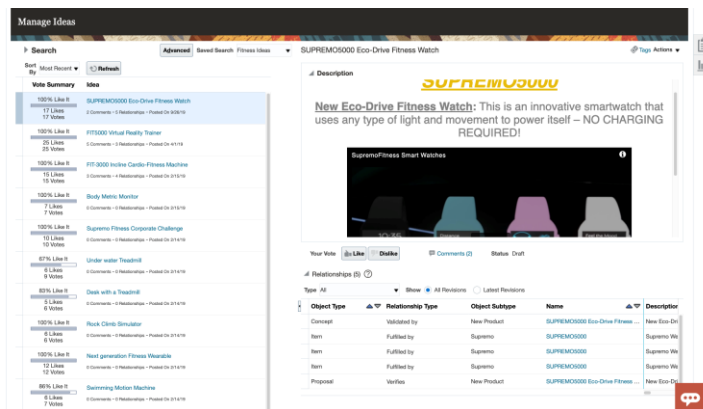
Manage Ideas

Search

Advanced Saved Search Fitness Ideas

Sort By Most Recent Refresh

| Vote Summary | Idea |
|---|---|
| 100% Like It 17 Likes 17 Votes | SUPREMO5000 Eco-Drive Fitness Watch 2 Comments • 0 Relationships • Posted On 9/28/16 |
| 100% Like It 25 Likes 25 Votes | FIT5000 Virtual Reality Trainer 0 Comments • 0 Relationships • Posted On 4/1/16 |
| 100% Like It 15 Likes 15 Votes | FIT-3000 Incline Cardio-Fitness Machine 0 Comments • 0 Relationships • Posted On 3/15/16 |
| 100% Like It 7 Likes 7 Votes | Body Metric Monitor 0 Comments • 0 Relationships • Posted On 3/15/16 |
| 100% Like It 10 Likes 10 Votes | Supremo Fitness Corporate Challenge 0 Comments • 0 Relationships • Posted On 3/15/16 |
| 67% Like It 6 Likes 9 Votes | Under water Treadmill 0 Comments • 0 Relationships • Posted On 3/14/16 |
| 83% Like It 5 Likes 6 Votes | Desk with a Treadmill 0 Comments • 0 Relationships • Posted On 3/14/16 |
| 100% Like It 6 Likes 6 Votes | Rock Climb Simulator 0 Comments • 0 Relationships • Posted On 3/14/16 |
| 100% Like It 12 Likes 12 Votes | Next generation Fitness Wearable 0 Comments • 0 Relationships • Posted On 3/14/16 |
| 86% Like It 6 Likes | Swimming Motion Machine 0 Comments • 0 Relationships • Posted On 3/14/16 |

SUPREMO5000 Eco-Drive Fitness Watch

Tags Actions

Description

SUPREMO5000

New Eco-Drive Fitness Watch: This is an innovative smartwatch that uses any type of light and movement to power itself – NO CHARGING REQUIRED!

SupremoFitness Smart Watches

Your Vote Like Dislike Comments (2) Status Draft

Relationships (5)

Type All Show All Revisions Latest Revisions

| Object Type | Relationship Type | Object Subtype | Name | Description |
|---|---|---|---|---|
| Concept | Validated by | New Product | SUPREMO5000 Eco-Drive Fitness ... | New Eco-Dri |
| Item | Fulfilled by | Supremo | SUPREMO5000 | Supremo We |
| Item | Fulfilled by | Supremo | SUPREMO5000 | Supremo We |
| Item | Fulfilled by | Supremo | SUPREMO5000 | Supremo We |
| Proposal | Verifies | New Product | SUPREMO5000 Eco-Drive Fitness ... | New Eco-Dri |